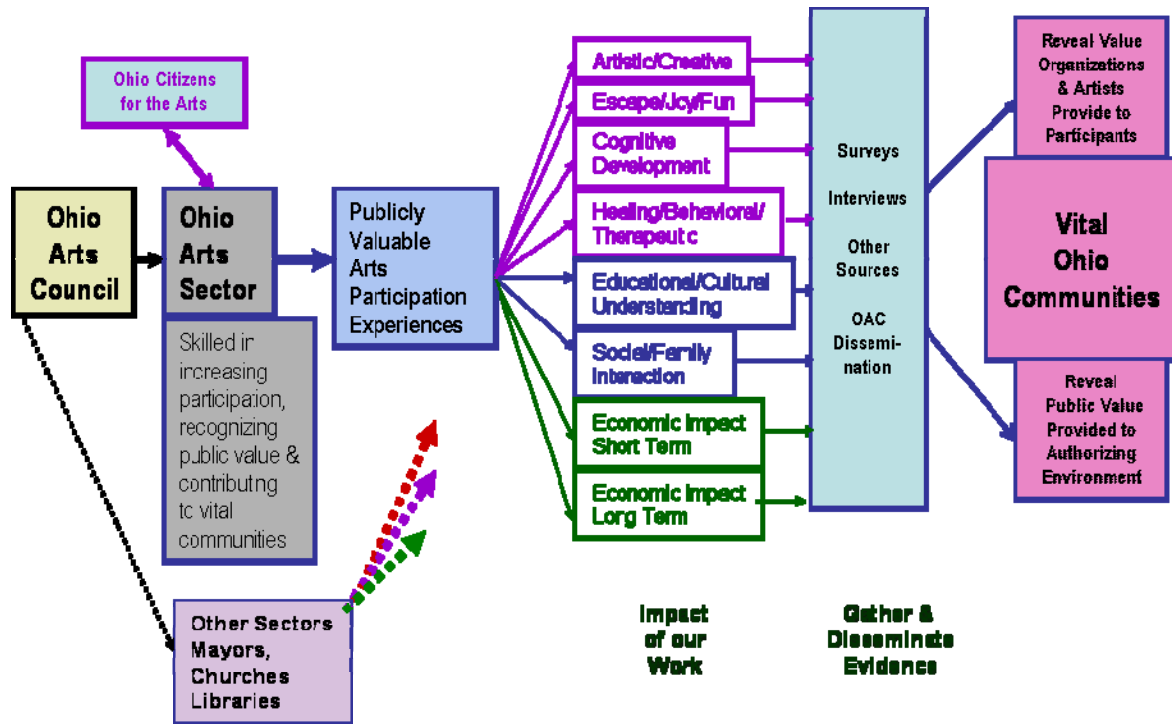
Ohio Citizens for the Arts

Ohio Arts Council

Ohio Arts Sector

Skilled in increasing participation, recognizing public value & contributing to vital communities

Publicly Valuable Arts Participation Experiences

Other Sectors Mayors, Churches Libraries

Artistic/Creative

Escape/Joy/Fun

Cognitive Development

Healing/Behavioral/Therapeutic

Educational/Cultural Understanding

Social/Family Interaction

Economic Impact Short Term

Economic Impact Long Term

Impact of our Work

Surveys

Interviews

Other Sources

OAC Dissemination

Gather & Disseminate Evidence

Reveal Value Organizations & Artists Provide to Participants

Vital Ohio Communities

Reveal Public Value Provided to Authorizing Environment